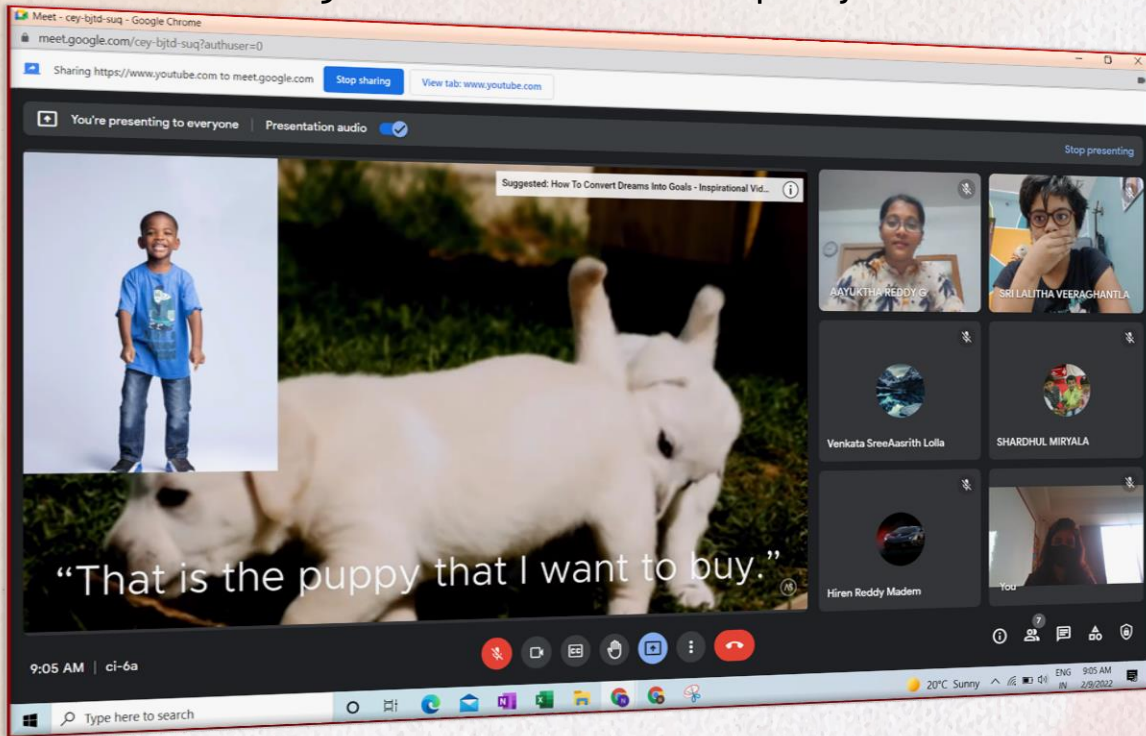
Meet - cey-bjtd-suq - Google Chrome
meet.google.com/cey-bjtd-suq?authuser=0
Sharing https://www.youtube.com to meet.google.com Stop sharing View tab: www.youtube.com
You're presenting to everyone | Presentation audio
Stop presenting
Suggested: How To Convert Dreams Into Goals - Inspirational Vid...
"That is the puppy that I want to buy."
AAYUKTHA REDDY G
SRI LALITHA VEERAGHANTLA
Venkata SreeAasrith Lolla
SHARDHUL MIRYALA
Hiren Reddy Madem
You
7
9:05 AM | ci-6a
Type here to search
20°C Sunny ENG IN 9:05 AM 2/9/2022